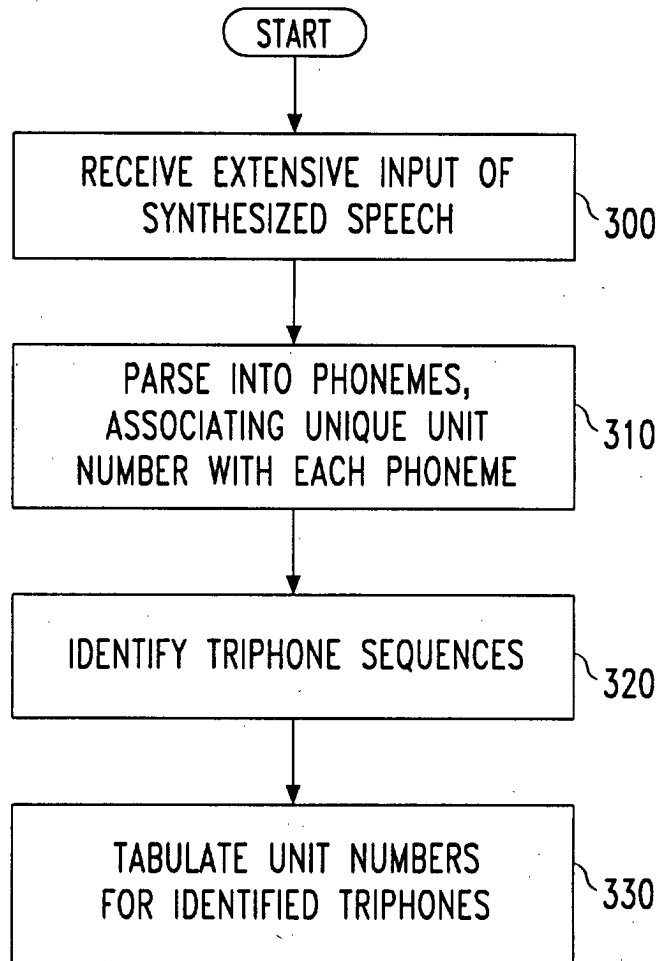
START

RECEIVE EXTENSIVE INPUT OF SYNTHESIZED SPEECH

300

PARSE INTO PHONEMES, ASSOCIATING UNIQUE UNIT NUMBER WITH EACH PHONEME

310

IDENTIFY TRIPHONE SEQUENCES

320

TABULATE UNIT NUMBERS FOR IDENTIFIED TRIPHONES

330